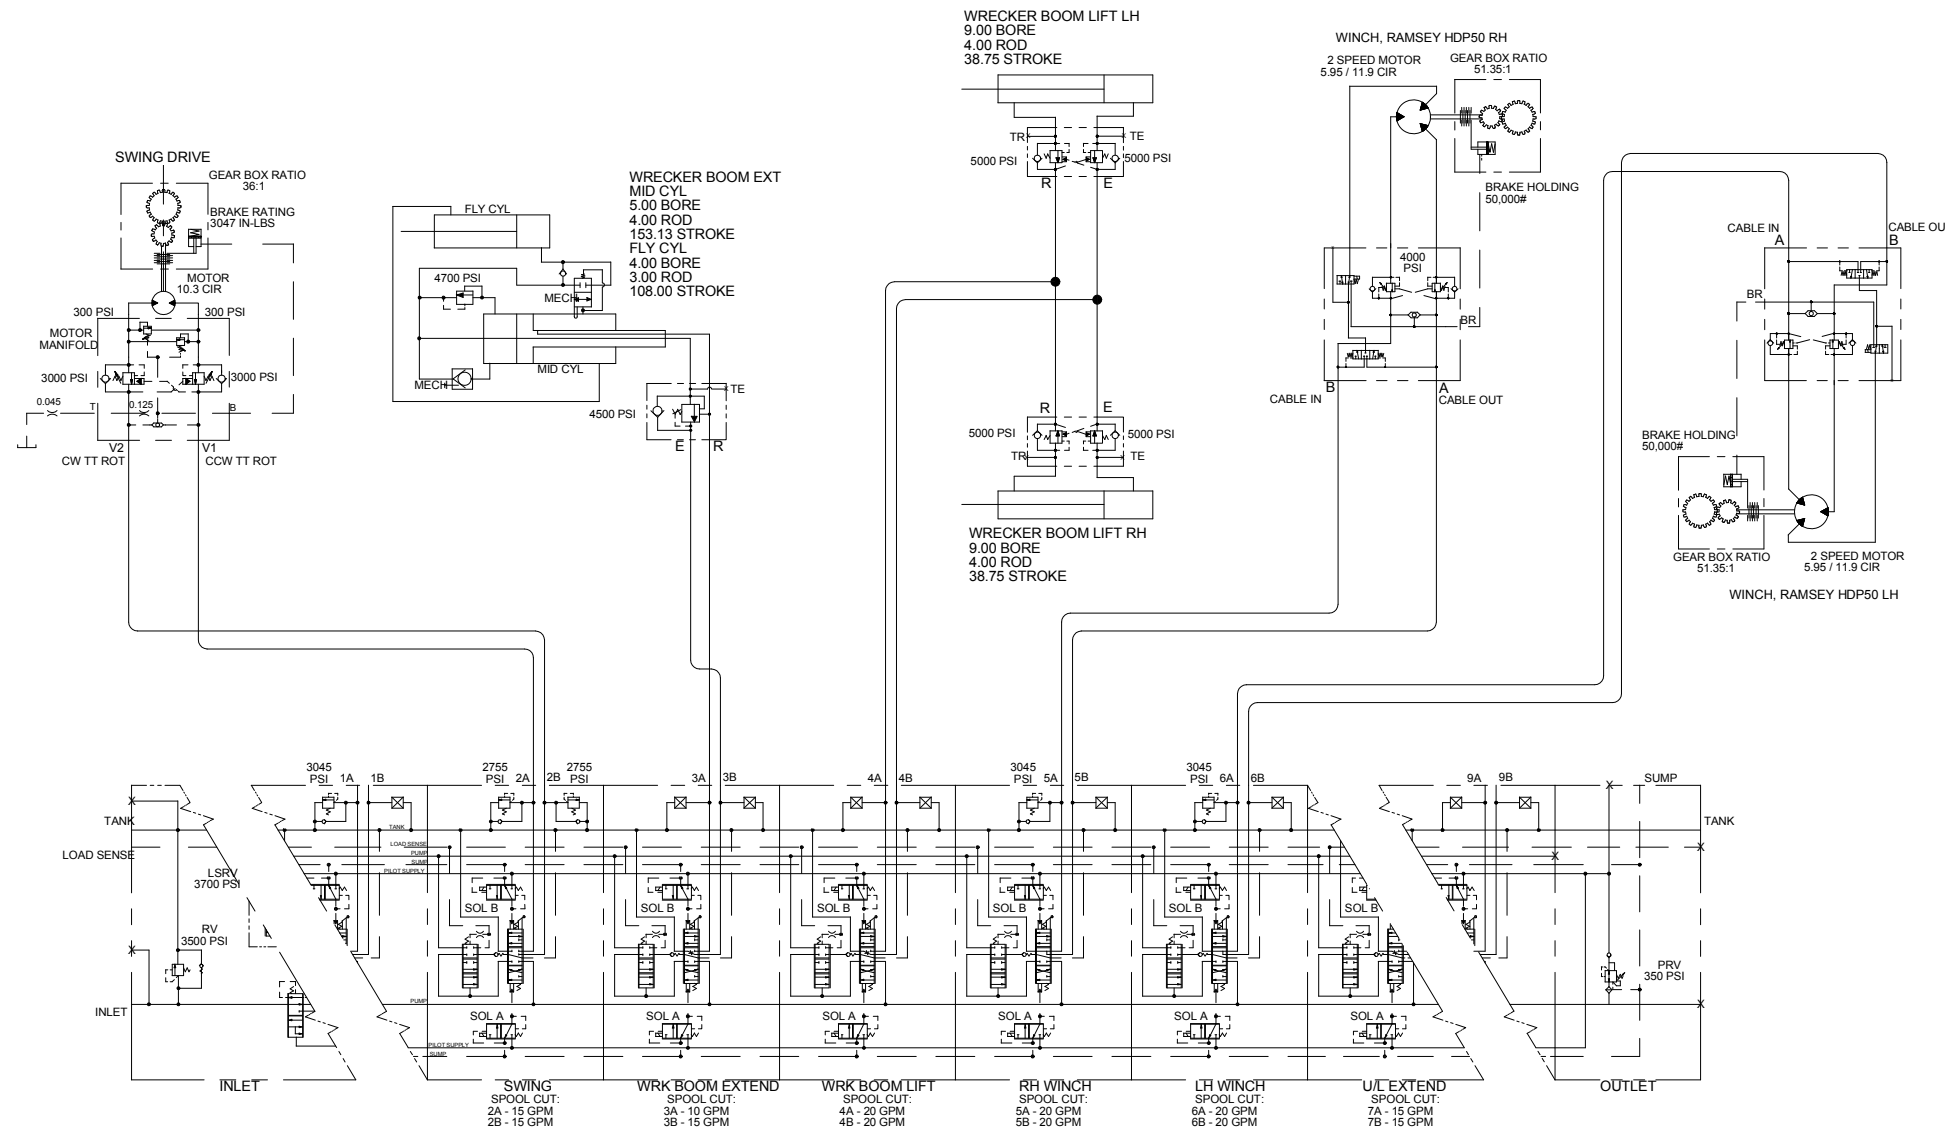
WRECKER BOOM LIFT LH
9.00 BORE
4.00 ROD
38.75 STROKE

WINCH, RAMSEY HDP50 RH

2 SPEED MOTOR
5.95 / 11.9 CIR

GEAR BOX RATIO
51.35:1

TR
TE
5000 PSI
5000 PSI
R
E

BRAKE HOLDING
50,000#

SWING DRIVE

GEAR BOX RATIO
36:1

BRAKE RATING
3047 IN-LBS

WRECKER BOOM EXT
MID CYL
5.00 BORE
4.00 ROD
153.13 STROKE
FLY CYL
4.00 BORE
3.00 ROD
108.00 STROKE

FLY CYL
4700 PSI
MECH
MID CYL
MECH

CABLE IN
A
CABLE OU
B

4000
PSI

BR
BR

MOTOR
10.3 CIR

300 PSI
300 PSI
MOTOR
MANIFOLD
3000 PSI
3000 PSI
0.045
T
0.125
B
V2
CW TT ROT
V1
CCW TT ROT

TE
4500 PSI
E
R

B
CABLE IN
A
CABLE OUT

R
E
5000 PSI
5000 PSI
TR
TE

BRAKE HOLDING
50,000#

WRECKER BOOM LIFT RH
9.00 BORE
4.00 ROD
38.75 STROKE

GEAR BOX RATIO
51.35:1

2 SPEED MOTOR
5.95 / 11.9 CIR

WINCH, RAMSEY HDP50 LH

3045
PSI
1A
1B
2755
PSI
2A
2B
2755
PSI
3A
3B
4A
4B
3045
PSI
5A
5B
3045
PSI
6A
6B
9A
9B
SUMP

TANK
TANK
LOAD SENSE
TANK
LOAD SENSE
PUMP
SUMP
PILOT SUPPLY
LSRV
3700 PSI
RV
3500 PSI
SOL B
SOL B
SOL B
SOL B
SOL B
SOL B
PRV
350 PSI
INLET
PUMP
SOL A
SOL A
SOL A
SOL A
SOL A
SOL A
PILOT SUPPLY
SUMP

INLET
SWING
SPOOL CUT:
2A - 15 GPM
2B - 15 GPM
WRK BOOM EXTEND
SPOOL CUT:
3A - 10 GPM
3B - 15 GPM
WRK BOOM LIFT
SPOOL CUT:
4A - 20 GPM
4B - 20 GPM
RH WINCH
SPOOL CUT:
5A - 20 GPM
5B - 20 GPM
LH WINCH
SPOOL CUT:
6A - 20 GPM
6B - 20 GPM
U/L EXTEND
SPOOL CUT:
7A - 15 GPM
7B - 15 GPM
OUTLET